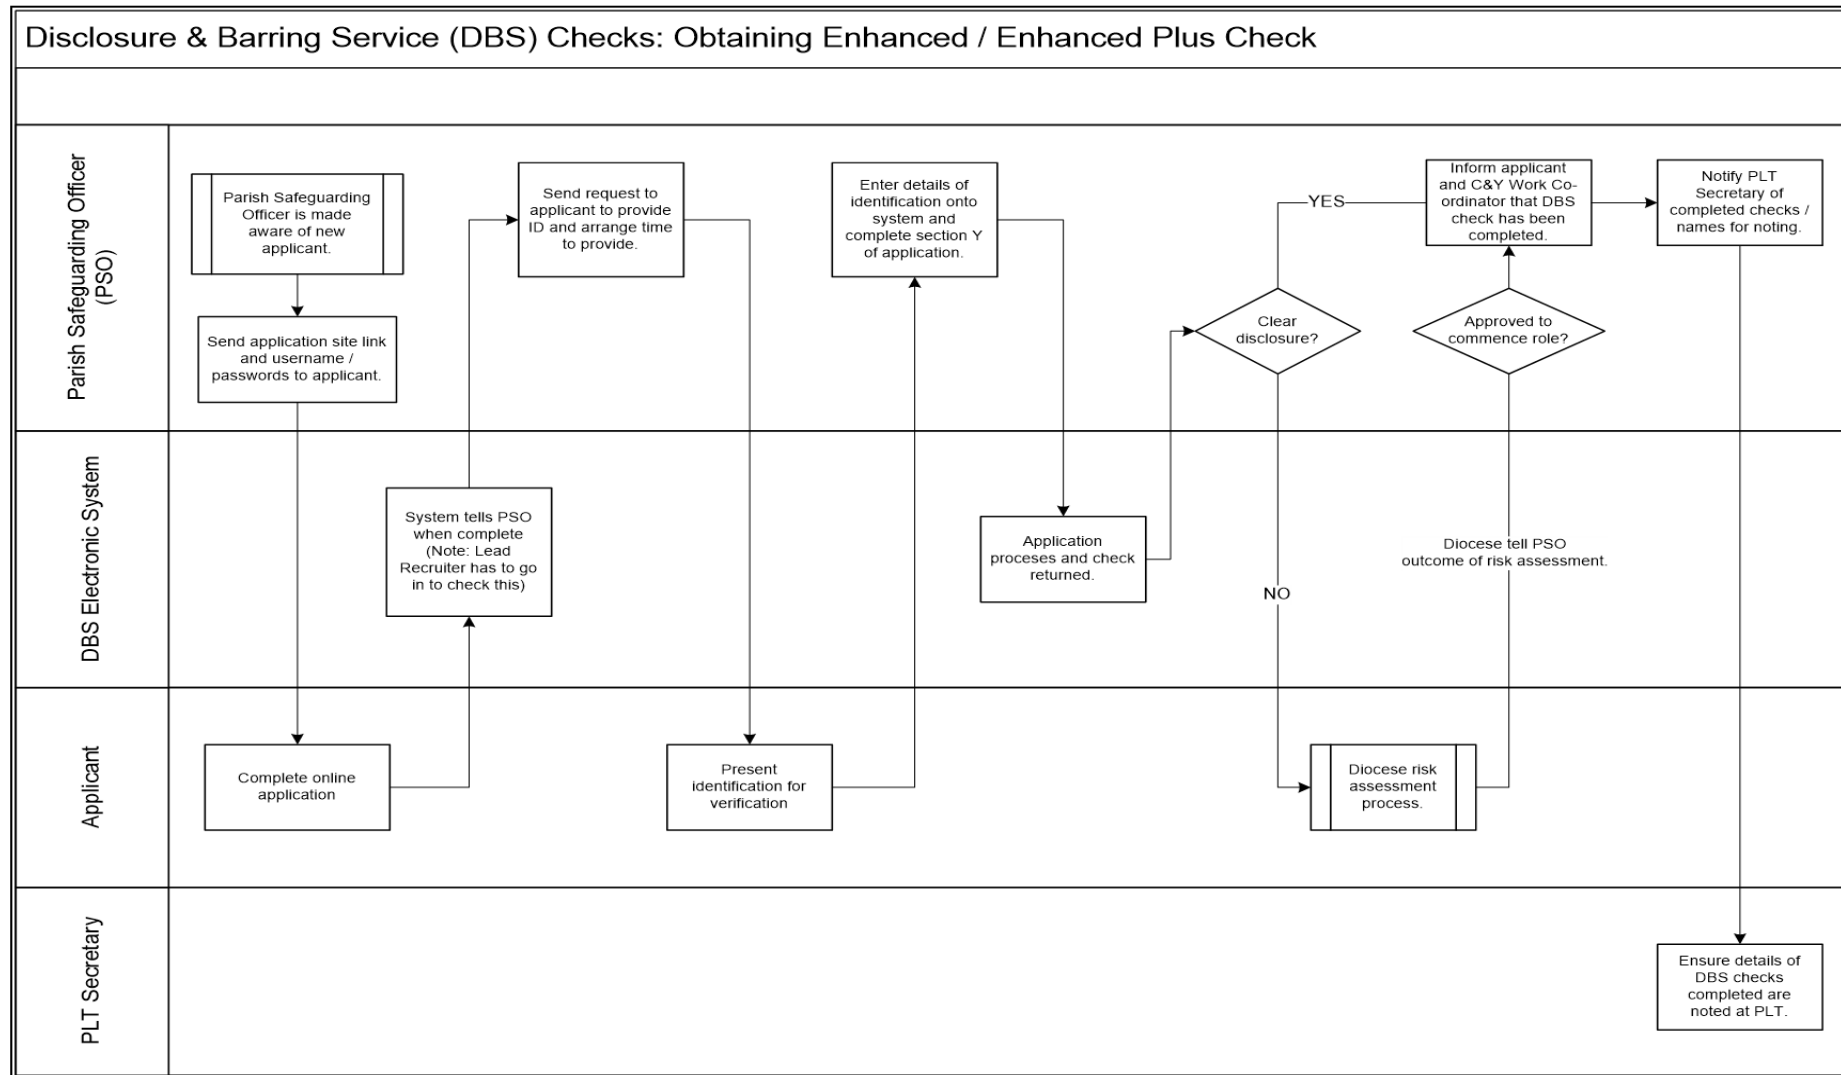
Disclosure & Barring Service (DBS) Checks: Obtaining Enhanced / Enhanced Plus Check

Parish Safeguarding Officer (PSO)

Parish Safeguarding Officer is made aware of new applicant.

Send application site link and username / passwords to applicant.

Send request to applicant to provide ID and arrange time to provide.

Enter details of identification onto system and complete section Y of application.

YES

Inform applicant and C&Y Work Co-ordinator that DBS check has been completed.

Notify PLT Secretary of completed checks / names for noting.

Clear disclosure?

Approved to commence role?

DBS Electronic System

System tells PSO when complete (Note: Lead Recruiter has to go in to check this)

Application proceses and check returned.

NO

Diocese tell PSO outcome of risk assessment.

Applicant

Complete online application

Present identification for verification

Diocese risk assessment process.

PLT Secretary

Ensure details of DBS checks completed are noted at PLT.